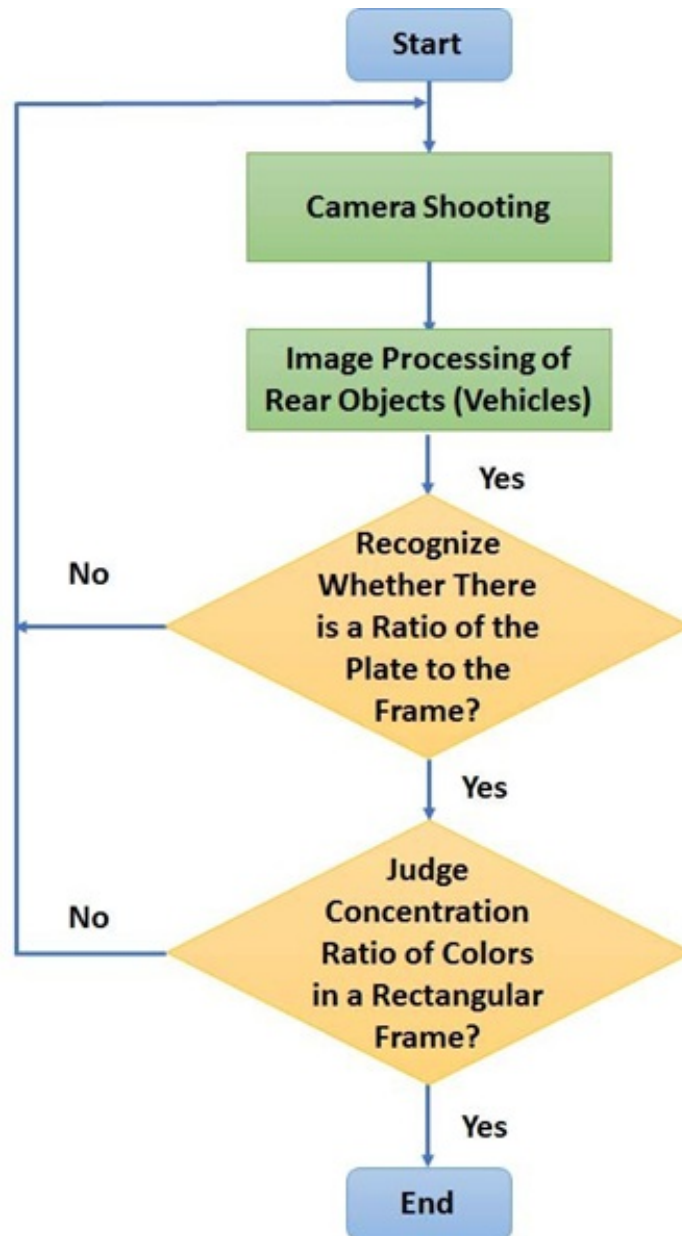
Start

Camera Shooting

Image Processing of Rear Objects (Vehicles)

Yes

No

Recognize Whether There is a Ratio of the Plate to the Frame?

Yes

No

Judge Concentration Ratio of Colors in a Rectangular Frame?

Yes

End